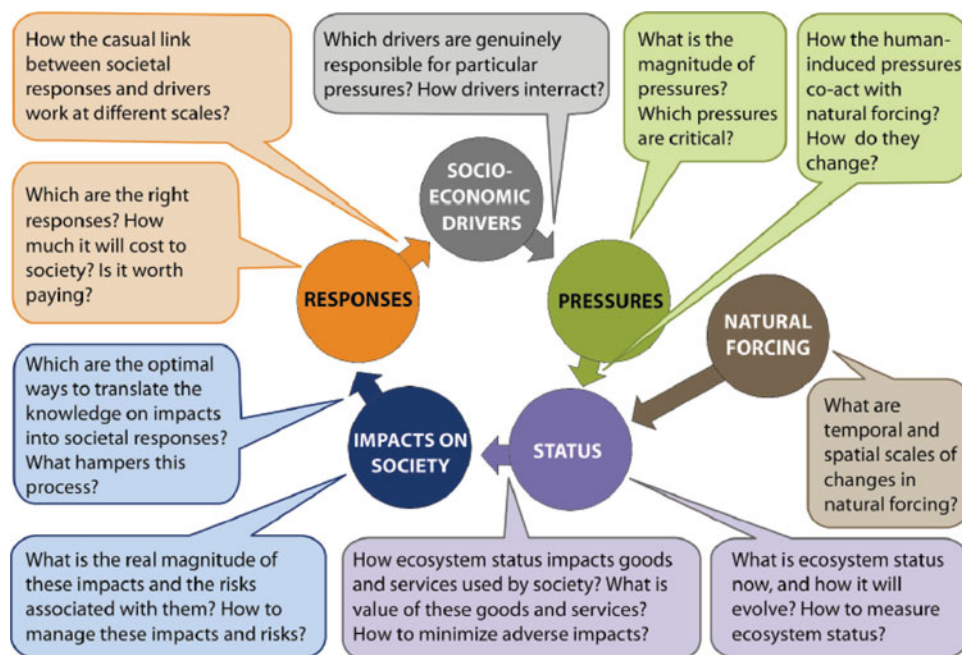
How the casual link between societal responses and drivers work at different scales?

Which drivers are genuinely responsible for particular pressures? How drivers interact?

What is the magnitude of pressures? Which pressures are critical?

How the human-induced pressures co-act with natural forcing? How do they change?

Which are the right responses? How much it will cost to society? Is it worth paying?

SOCIO-ECONOMIC DRIVERS

RESPONSES

PRESSURES

NATURAL FORCING

Which are the optimal ways to translate the knowledge on impacts into societal responses? What hampers this process?

IMPACTS ON SOCIETY

STATUS

What are temporal and spatial scales of changes in natural forcing?

What is the real magnitude of these impacts and the risks associated with them? How to manage these impacts and risks?

How ecosystem status impacts goods and services used by society? What is value of these goods and services? How to minimize adverse impacts?

What is ecosystem status now, and how it will evolve? How to measure ecosystem status?